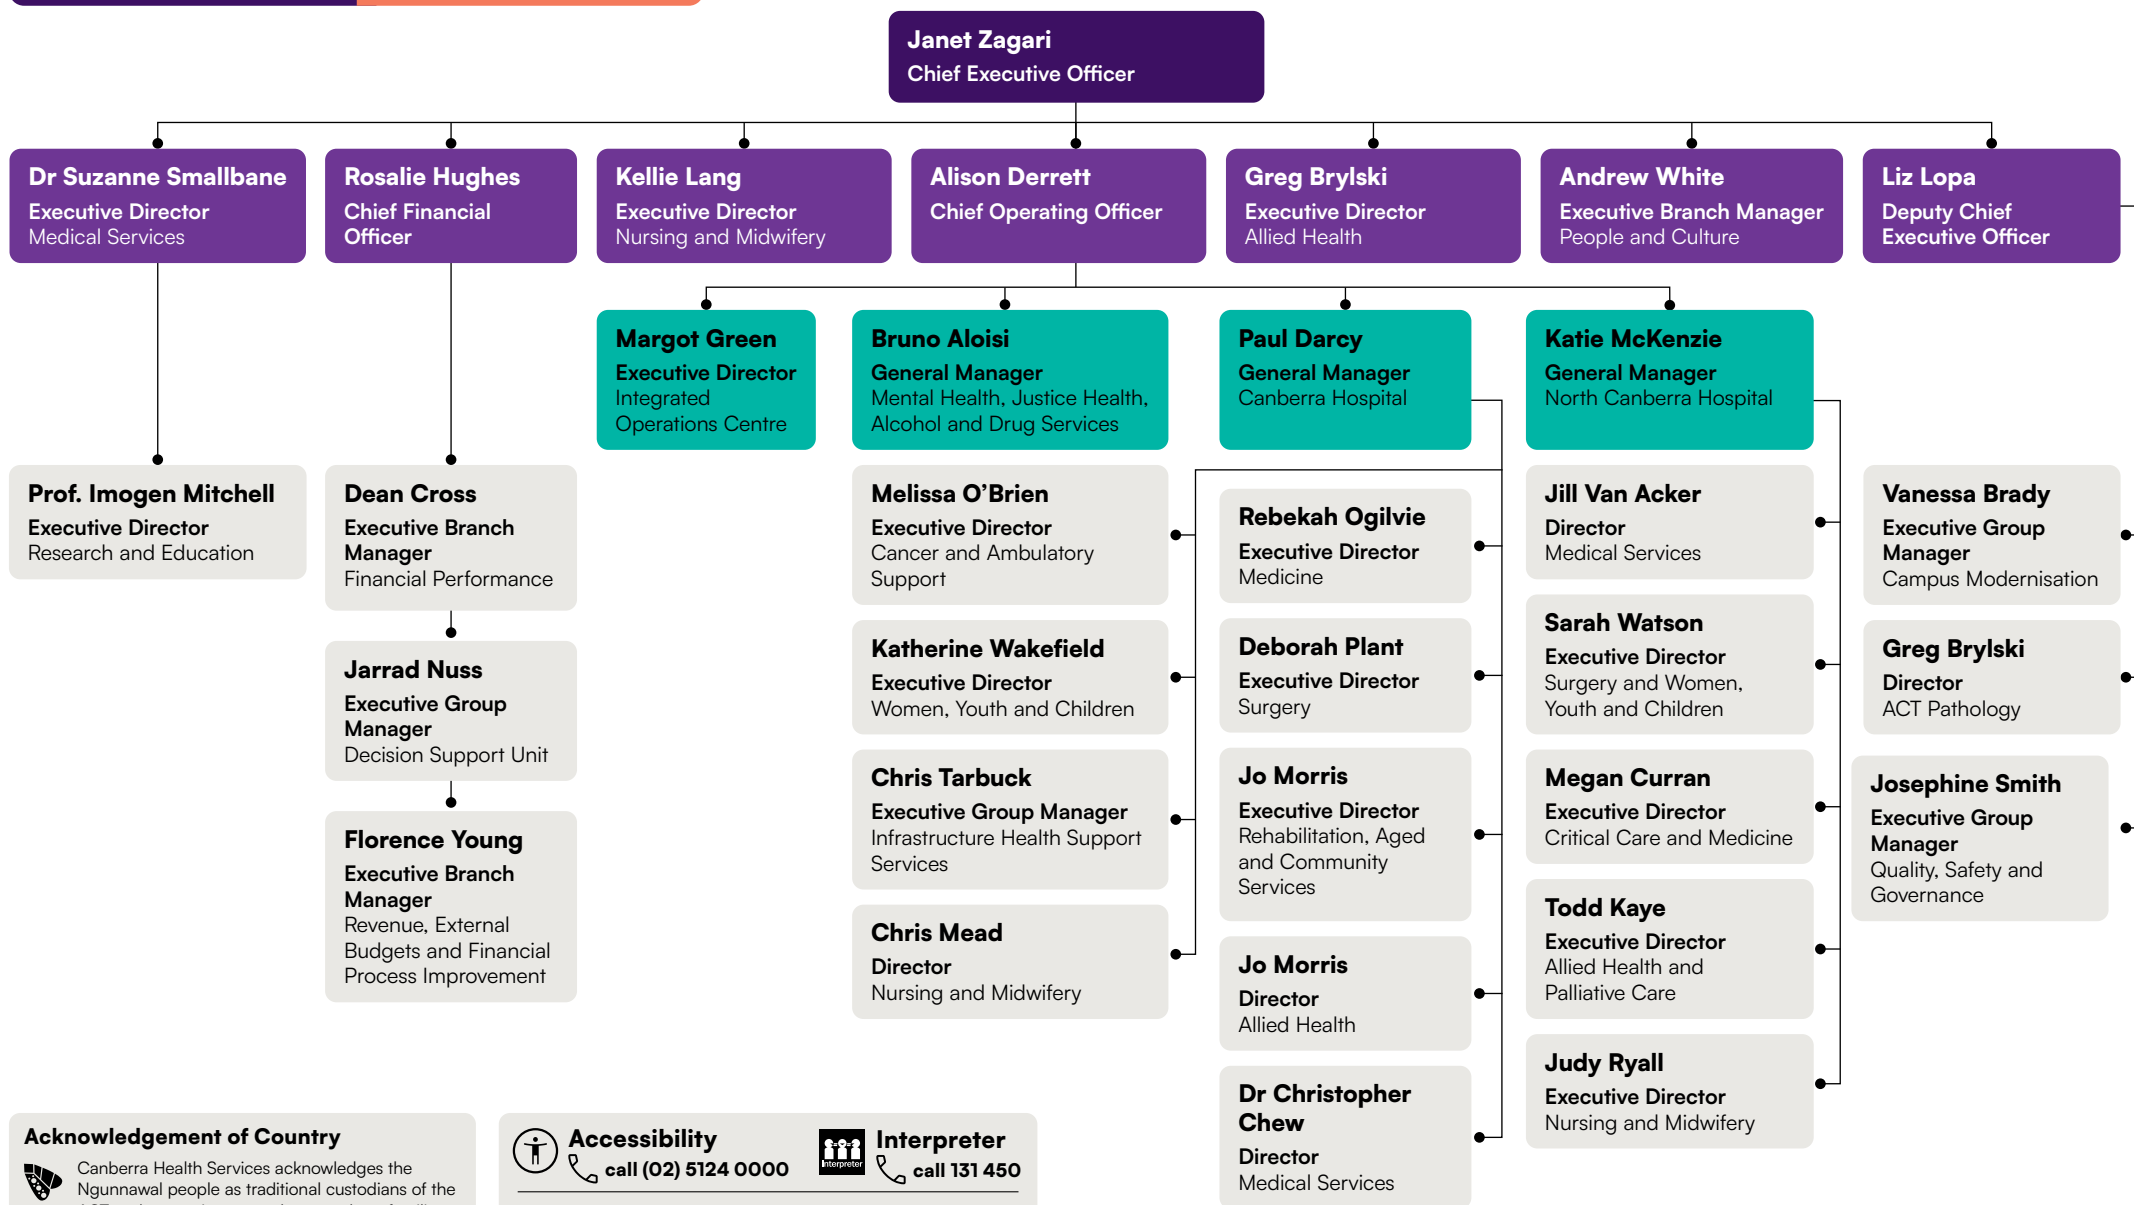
Janet Zagari
Chief Executive Officer

Dr Suzanne Smallbane
Executive Director
Medical Services

Rosalie Hughes
Chief Financial Officer

Kellie Lang
Executive Director
Nursing and Midwifery

Alison Derrett
Chief Operating Officer

Greg Brylski
Executive Director
Allied Health

Andrew White
Executive Branch Manager
People and Culture

Liz Lopa
Deputy Chief Executive Officer

Margot Green
Executive Director
Integrated Operations Centre

Bruno Aloisi
General Manager
Mental Health, Justice Health, Alcohol and Drug Services

Paul Darcy
General Manager
Canberra Hospital

Katie McKenzie
General Manager
North Canberra Hospital

Prof. Imogen Mitchell
Executive Director
Research and Education

Dean Cross
Executive Branch Manager
Financial Performance

Jarrad Nuss
Executive Group Manager
Decision Support Unit

Florence Young
Executive Branch Manager
Revenue, External Budgets and Financial Process Improvement

Melissa O'Brien
Executive Director
Cancer and Ambulatory Support

Katherine Wakefield
Executive Director
Women, Youth and Children

Chris Tarbuck
Executive Group Manager
Infrastructure Health Support Services

Chris Mead
Director
Nursing and Midwifery

Rebekah Ogilvie
Executive Director
Medicine

Deborah Plant
Executive Director
Surgery

Jo Morris
Executive Director
Rehabilitation, Aged and Community Services

Jo Morris
Director
Allied Health

Dr Christopher Chew
Director
Medical Services

Jill Van Acker
Director
Medical Services

Sarah Watson
Executive Director
Surgery and Women, Youth and Children

Megan Curran
Executive Director
Critical Care and Medicine

Todd Kaye
Executive Director
Allied Health and Palliative Care

Judy Ryall
Executive Director
Nursing and Midwifery

Vanessa Brady
Executive Group Manager
Campus Modernisation

Greg Brylski
Director
ACT Pathology

Josephine Smith
Executive Group Manager
Quality, Safety and Governance

Acknowledgement of Country
Canberra Health Services acknowledges the Ngunnawal people as traditional custodians of the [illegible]

Accessibility
call (02) 5124 0000

Interpreter
Interpreter
call 131 450